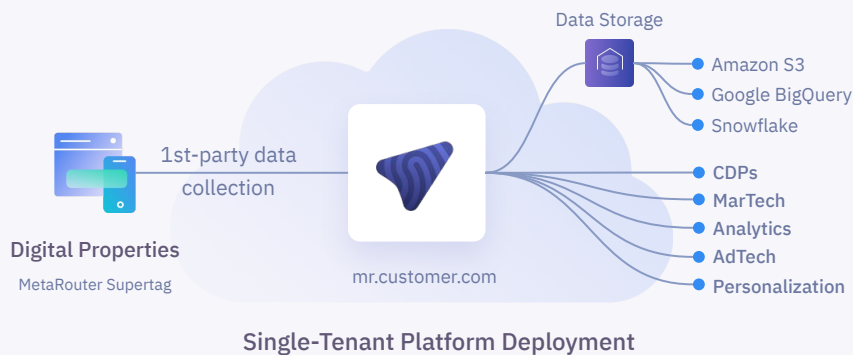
Data Storage

Amazon S3
Google BigQuery
Snowflake

1st-party data collection

Digital Properties
MetaRouter Supertag

mr.customer.com

CDPs
MarTech
Analytics
AdTech
Personalization

Single-Tenant Platform Deployment